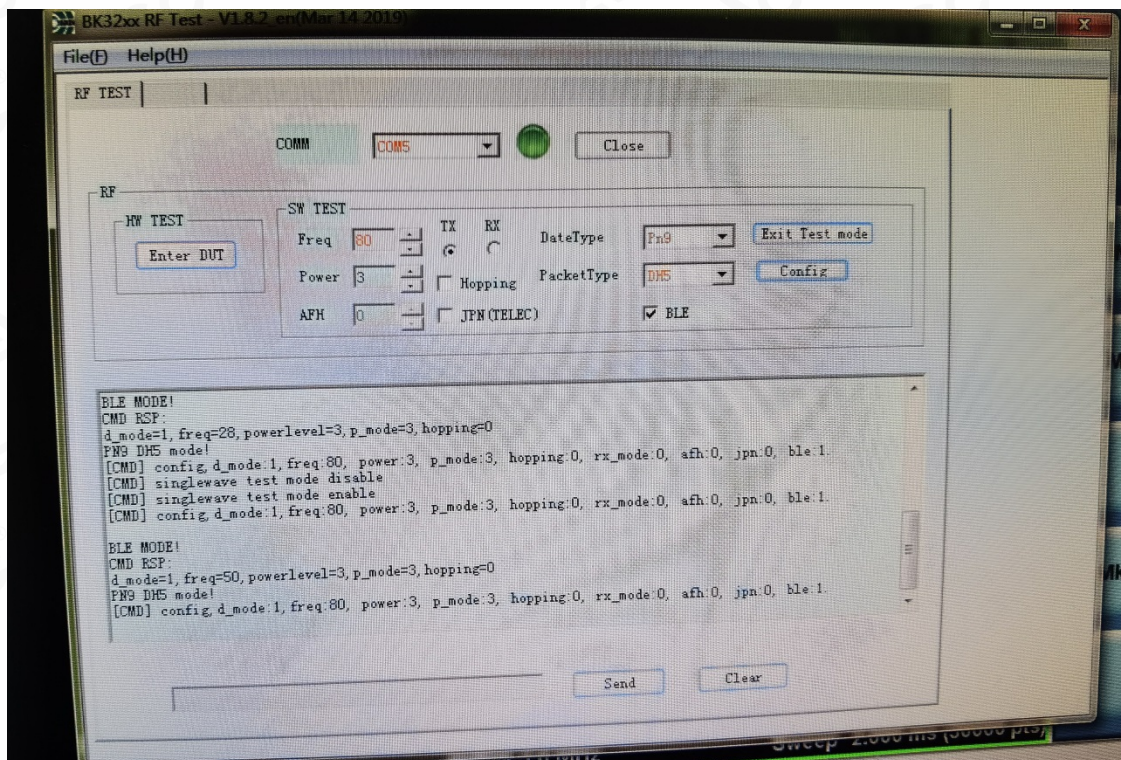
BK32xx RF Test - V1.8.2_en(Mar 14 2019)

File(F) Help(H)

RF TEST

COMM COM5 Close

RF

HW TEST

Enter DUT

SW TEST

Freq 80 TX RX

Power 3 Hopping

AFH 0 JPN(TELEC)

DateType Pn9 Exit Test mode

PacketType DH5 Config

BLE

BLE MODE!
CMD RSP:
d_mode=1, freq=28, powerlevel=3, p_mode=3, hopping=0
PN9 DH5 mode!
[CMD] config, d_mode:1, freq:80, power:3, p_mode:3, hopping:0, rx_mode:0, afh:0, jpn:0, ble:1.
[CMD] singlewave test mode disable
[CMD] singlewave test mode enable
[CMD] config, d_mode:1, freq:80, power:3, p_mode:3, hopping:0, rx_mode:0, afh:0, jpn:0, ble:1.

BLE MODE!
CMD RSP:
d_mode=1, freq=50, powerlevel=3, p_mode=3, hopping=0
PN9 DH5 mode!
[CMD] config, d_mode:1, freq:80, power:3, p_mode:3, hopping:0, rx_mode:0, afh:0, jpn:0, ble:1.

Send Clear

Sweep 2.000 ms (30000 pts)